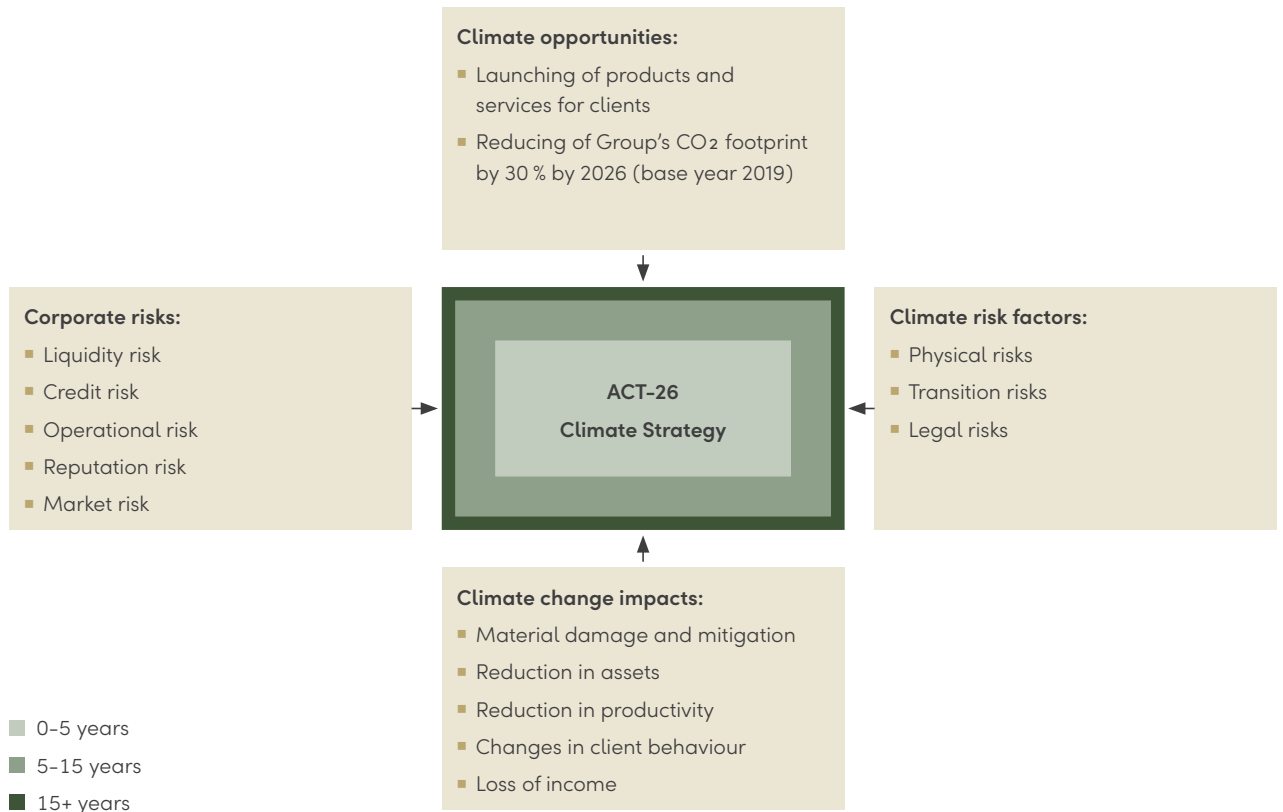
Climate opportunities:

- Launching of products and services for clients
- Reducing of Group's $CO_2$ footprint by 30 % by 2026 (base year 2019)

Corporate risks:

- Liquidity risk
- Credit risk
- Operational risk
- Reputation risk
- Market risk

ACT-26

Climate Strategy

Climate risk factors:

- Physical risks
- Transition risks
- Legal risks

Climate change impacts:

- Material damage and mitigation
- Reduction in assets
- Reduction in productivity
- Changes in client behaviour
- Loss of income

0–5 years

5–15 years

15+ years